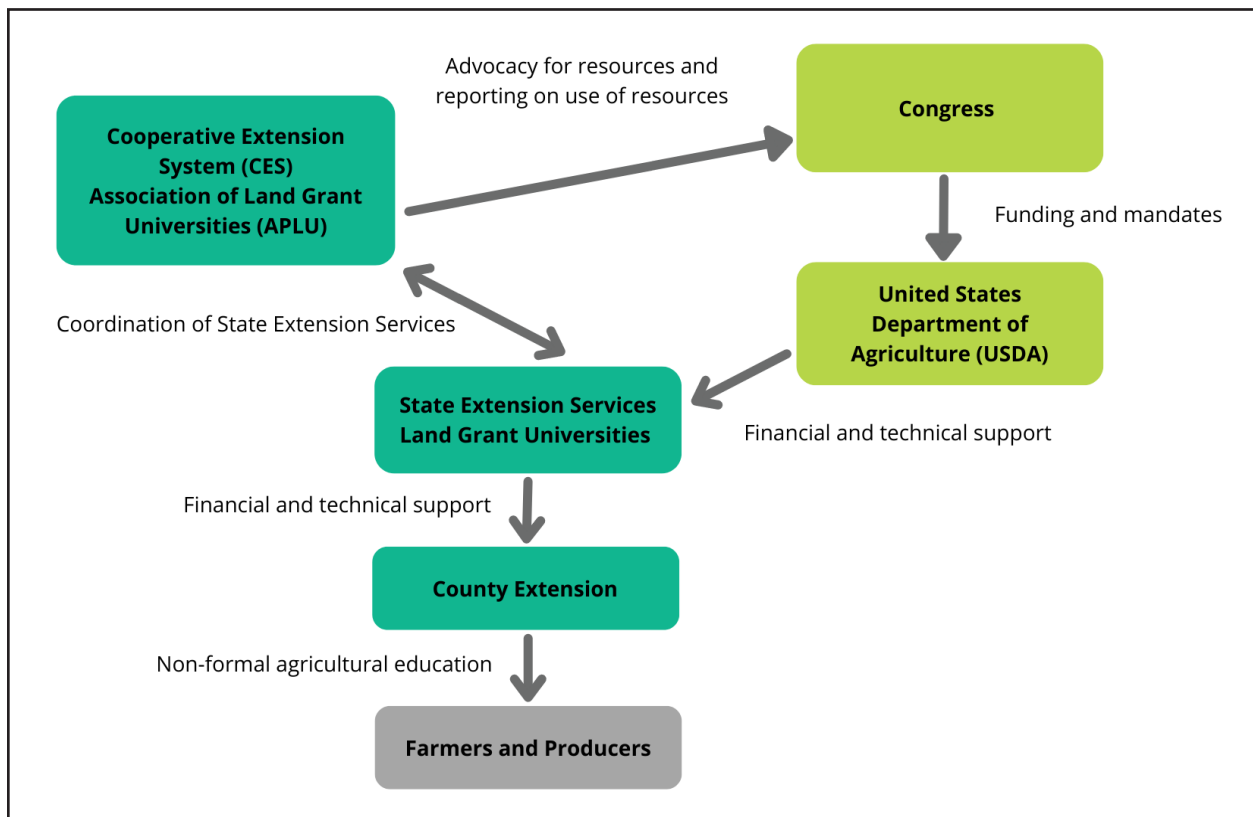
Advocacy for resources and reporting on use of resources

Cooperative Extension System (CES) Association of Land Grant Universities (APLU)

Congress

Funding and mandates

United States Department of Agriculture (USDA)

Coordination of State Extension Services

State Extension Services Land Grant Universities

Financial and technical support

Financial and technical support

County Extension

Non-formal agricultural education

Farmers and Producers